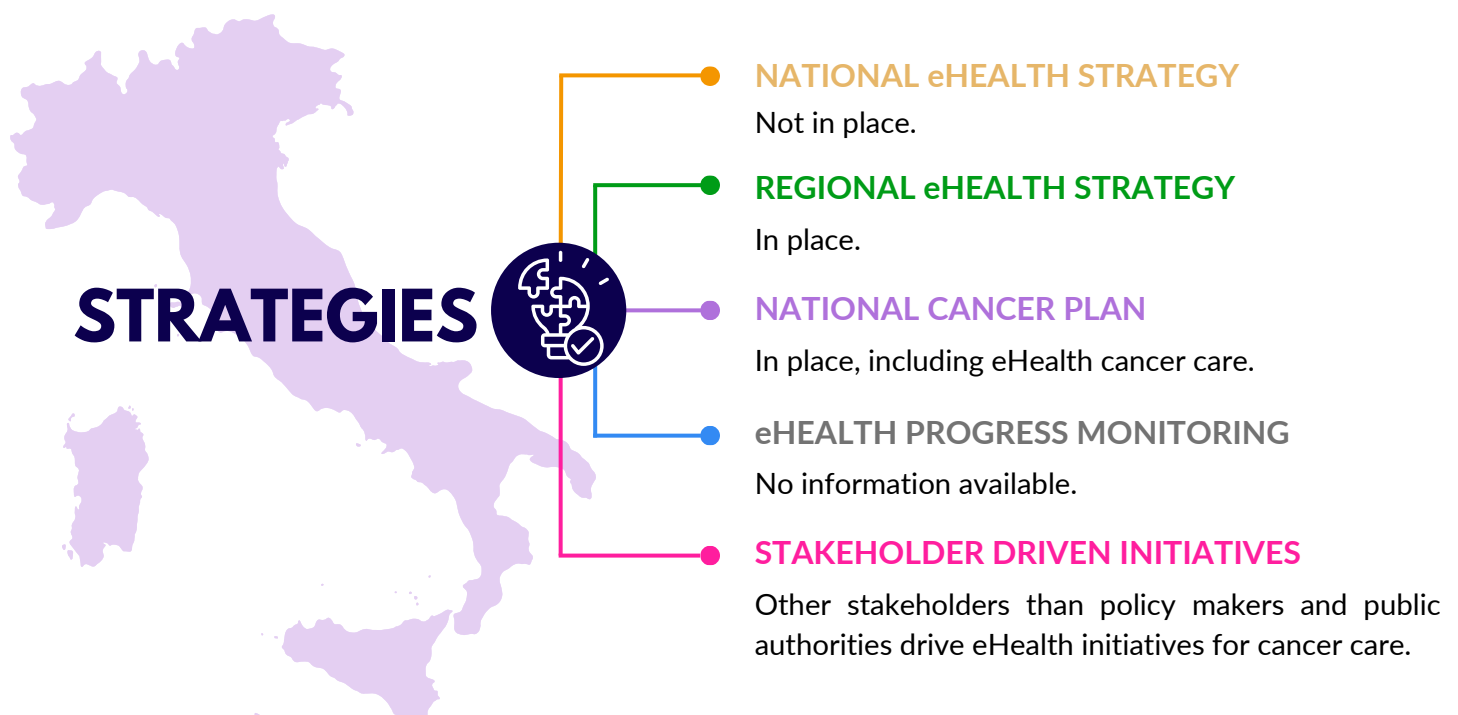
STRATEGIES

NATIONAL eHEALTH STRATEGY
Not in place.

REGIONAL eHEALTH STRATEGY
In place.

NATIONAL CANCER PLAN
In place, including eHealth cancer care.

eHEALTH PROGRESS MONITORING
No information available.

STAKEHOLDER DRIVEN INITIATIVES
Other stakeholders than policy makers and public authorities drive eHealth initiatives for cancer care.